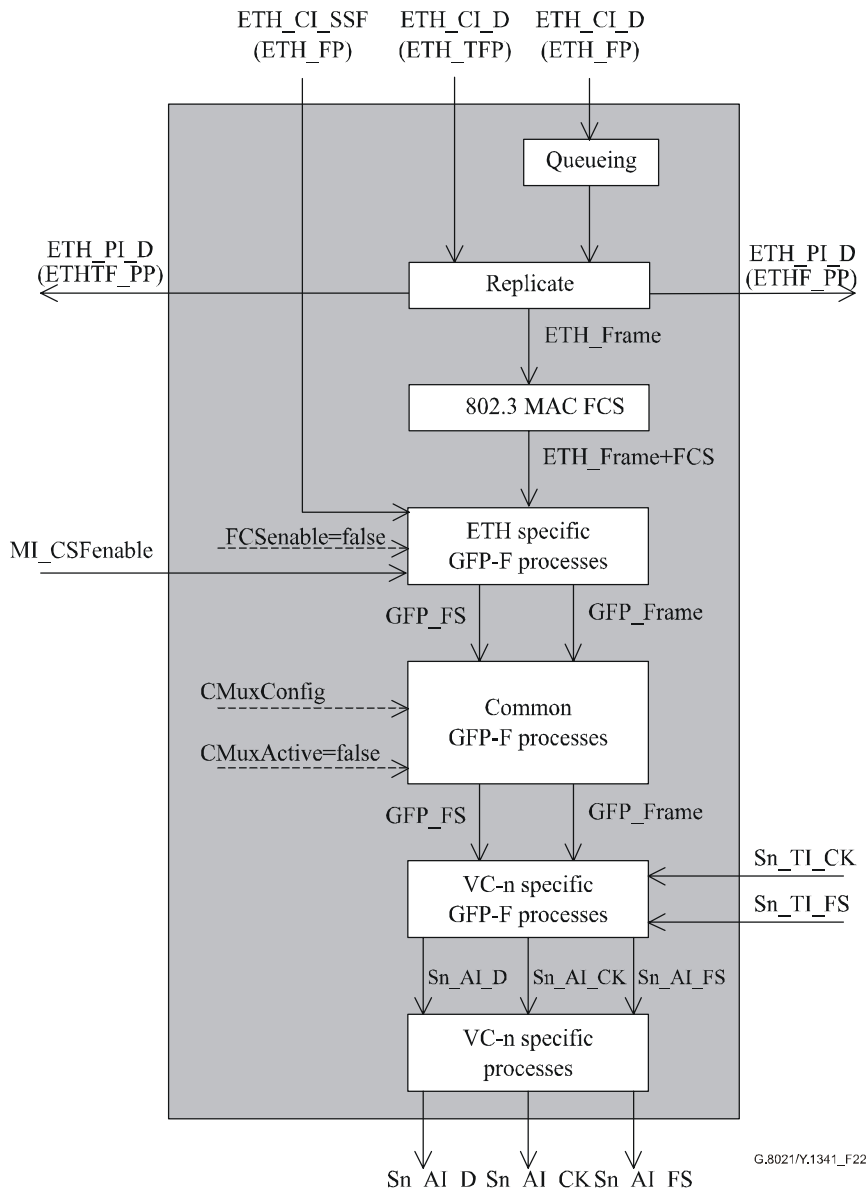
ETH_CI_SSF (ETH_FP)
ETH_CI_D (ETH_TFP)
ETH_CI_D (ETH_FP)

Queueing

ETH_PI_D (ETHTF_PP)

Replicate

ETH_PI_D (ETHF_PP)

ETH_Frame

802.3 MAC FCS

ETH_Frame+FCS

FCSenable=false

MI_CSFenable

ETH specific GFP-F processes

GFP_FS
GFP_Frame

CMuxConfig

CMuxActive=false

Common GFP-F processes

GFP_FS
GFP_Frame

Sn_TI_CK
Sn_TI_FS

VC-n specific GFP-F processes

Sn_AI_D
Sn_AI_CK
Sn_AI_FS

VC-n specific processes

Sn_AI_D
Sn_AI_CK
Sn_AI_FS

G.8021/Y.1341_F22